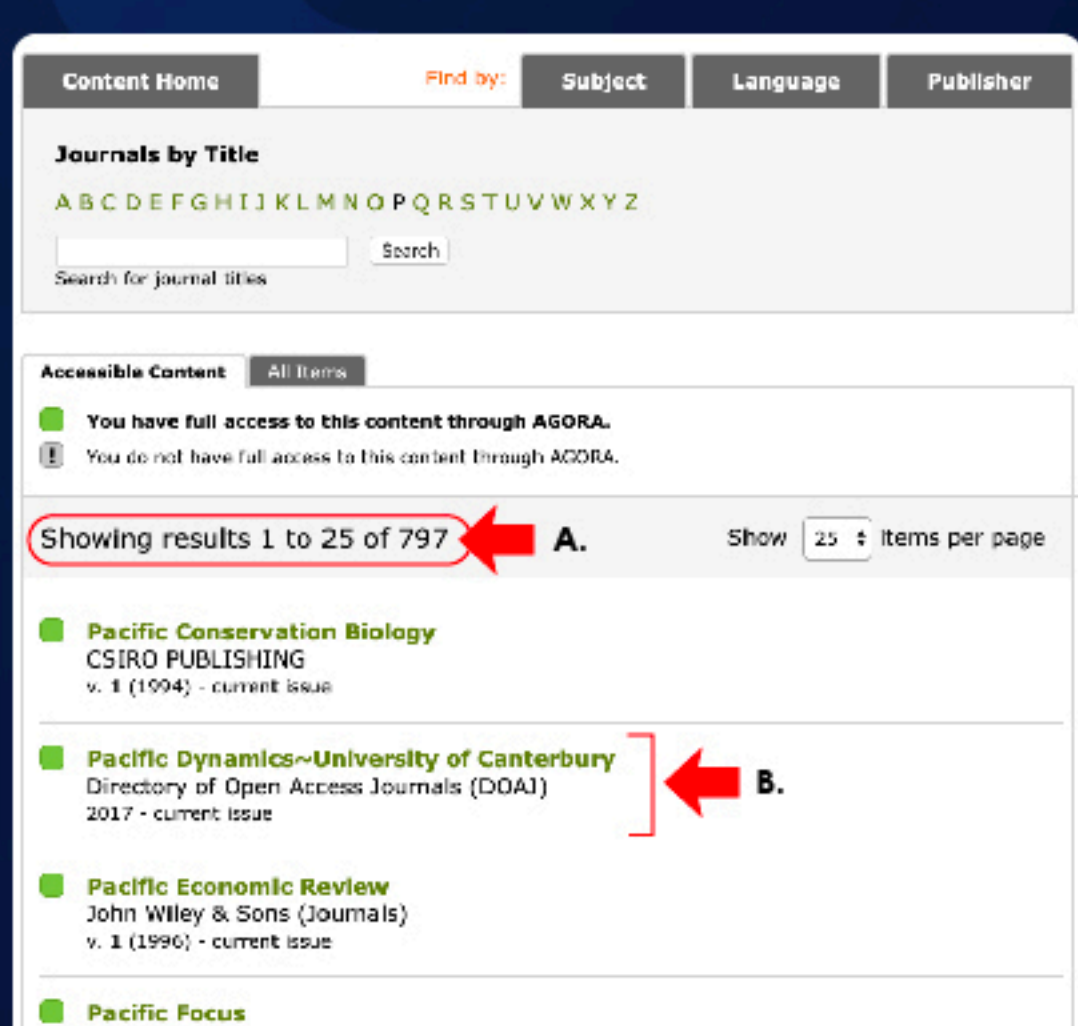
Content Home

Find by:

Subject

Language

Publisher

Journals by Title

A B C D E F G H I J K L M N O P Q R S T U V W X Y Z

Search

Search for journal titles

Accessible Content

All Items

You have full access to this content through AGORA.

You do not have full access to this content through AGORA.

Showing results 1 to 25 of 797

A.

Show 25 items per page

Pacific Conservation Biology
CSIRO PUBLISHING
v. 1 (1994) - current issue

Pacific Dynamics~University of Canterbury
Directory of Open Access Journals (DOAJ)
2017 - current issue

B.

Pacific Economic Review
John Wiley & Sons (Journals)
v. 1 (1996) - current issue

Pacific Focus